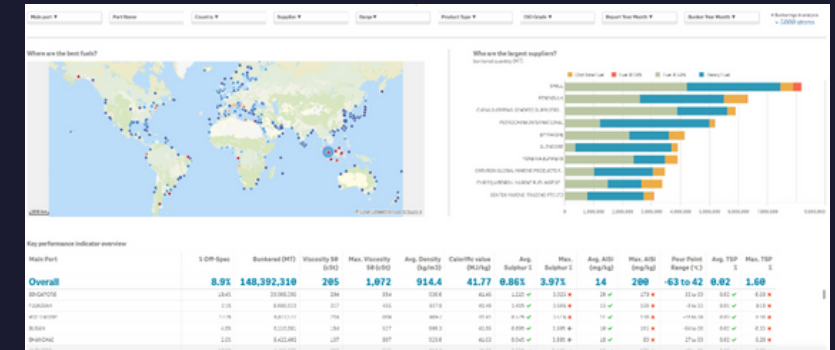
Main port ▾
Port Name
Country ▾
Supplier ▾
Range ▾
Product Type ▾
ISO Grade ▾
Report Year Month ▾
Bunker Year Month ▾
# Bunkerings Analyzed
> 1000 stems

Where are the best fuels?

Who are the largest suppliers?
Bunkered quantity (MT)

Key performance indicator overview

| Main Port | % Off-Spec | Bunkered (MT) | Viscosity 50 (cSt) | Max. Viscosity 50 (cSt) | Avg. Density (kg/m3) | Calorific value (MJ/kg) | Avg. Sulphur % | Max. Sulphur % | Avg. AlSi (mg/kg) | Max. AlSi (mg/kg) | Pour Point Range (°C) | Avg. TSP % | Max. TSP % |
|---|---|---|---|---|---|---|---|---|---|---|---|---|---|
| Overall | 8.9% | 148,392,310 | 205 | 1,072 | 914.4 | 41.77 | 0.86% | 3.97% | 14 | 200 | -63 to 42 | 0.02 | 1.60 |
| SINGAPORE | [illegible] | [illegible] | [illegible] | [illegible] | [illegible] | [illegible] | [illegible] | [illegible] | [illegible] | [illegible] | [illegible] | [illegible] | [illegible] |
| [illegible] | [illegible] | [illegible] | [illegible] | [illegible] | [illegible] | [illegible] | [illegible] | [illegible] | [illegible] | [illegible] | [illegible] | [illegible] | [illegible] |
| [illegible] | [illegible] | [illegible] | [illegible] | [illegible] | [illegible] | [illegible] | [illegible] | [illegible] | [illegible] | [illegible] | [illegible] | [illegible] | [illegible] |
| BUSAN | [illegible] | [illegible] | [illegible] | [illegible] | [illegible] | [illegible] | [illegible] | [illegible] | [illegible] | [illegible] | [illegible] | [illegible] | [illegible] |
| SHANGHAI | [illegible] | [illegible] | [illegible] | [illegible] | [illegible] | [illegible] | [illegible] | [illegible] | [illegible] | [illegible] | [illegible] | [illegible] | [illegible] |